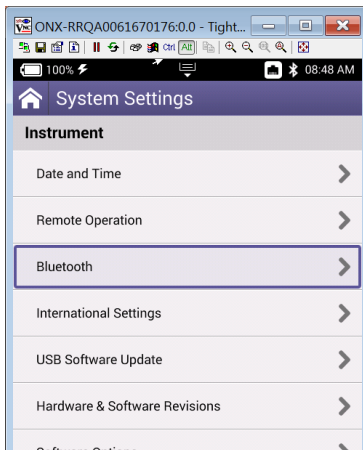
ONX-RRQA0061670176:0.0 - Tight...

Ctrl Alt

100%

08:48 AM

System Settings

Instrument

Date and Time

Remote Operation

Bluetooth

International Settings

USB Software Update

Hardware & Software Revisions

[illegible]